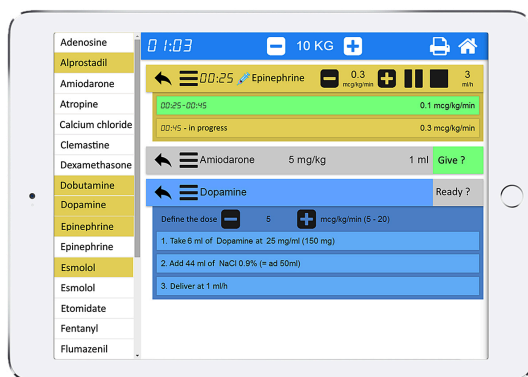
Adenosine
Alprostadil
Amiodarone
Atropine
Calcium chloride
Clemastine
Dexamethasone
Dobutamine
Dopamine
Epinephrine
Epinephrine
Esmolol
Esmolol
Etomidate
Fentanyl
Flumazenil

01:03
10 KG

00:25 Epinephrine
0.3
mcg/kg/min
3
ml/h

00:25-00:45
0.1 mcg/kg/min

00:45 - in progress
0.3 mcg/kg/min

Amiodarone
5 mg/kg
1 ml
Give ?

Dopamine
Ready ?

Define the dose
5
mcg/kg/min (5 - 20)

1. Take 6 ml of Dopamine at 25 mg/ml (150 mg)

2. Add 44 ml of NaCl 0.9% (= ad 50ml)

3. Deliver at 1 ml/h